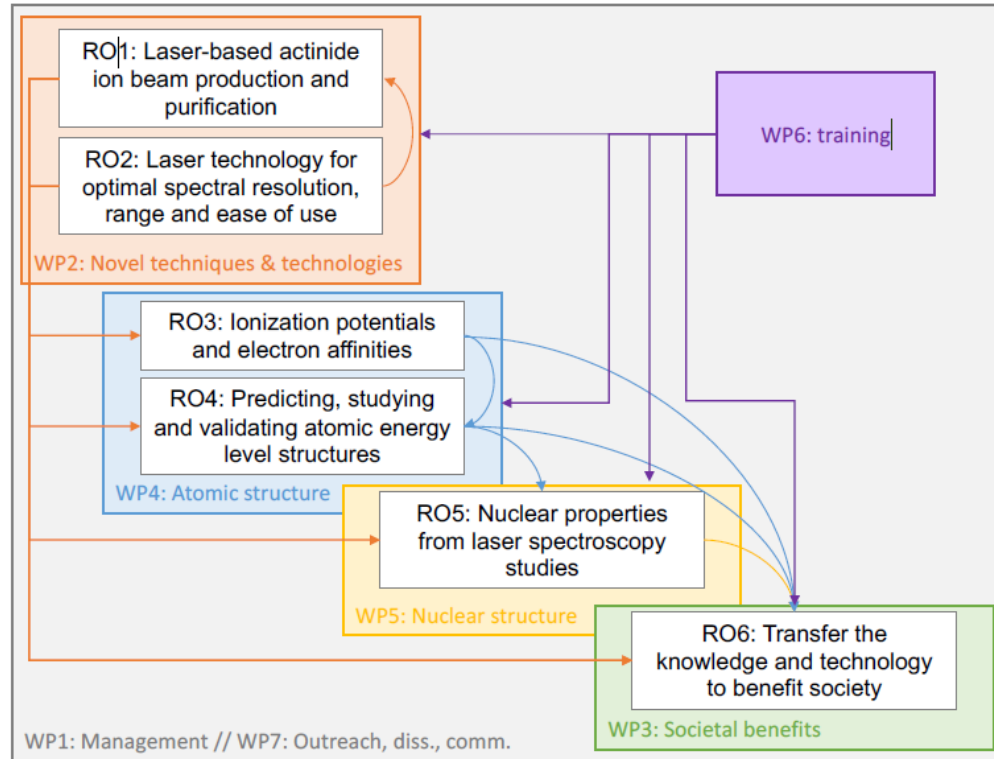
RO1: Laser-based actinide ion beam production and purification

RO2: Laser technology for optimal spectral resolution, range and ease of use

WP2: Novel techniques & technologies

WP6: training

RO3: Ionization potentials and electron affinities

RO4: Predicting, studying and validating atomic energy level structures

WP4: Atomic structure

RO5: Nuclear properties from laser spectroscopy studies

WP5: Nuclear structure

RO6: Transfer the knowledge and technology to benefit society

WP3: Societal benefits

WP1: Management // WP7: Outreach, diss., comm.